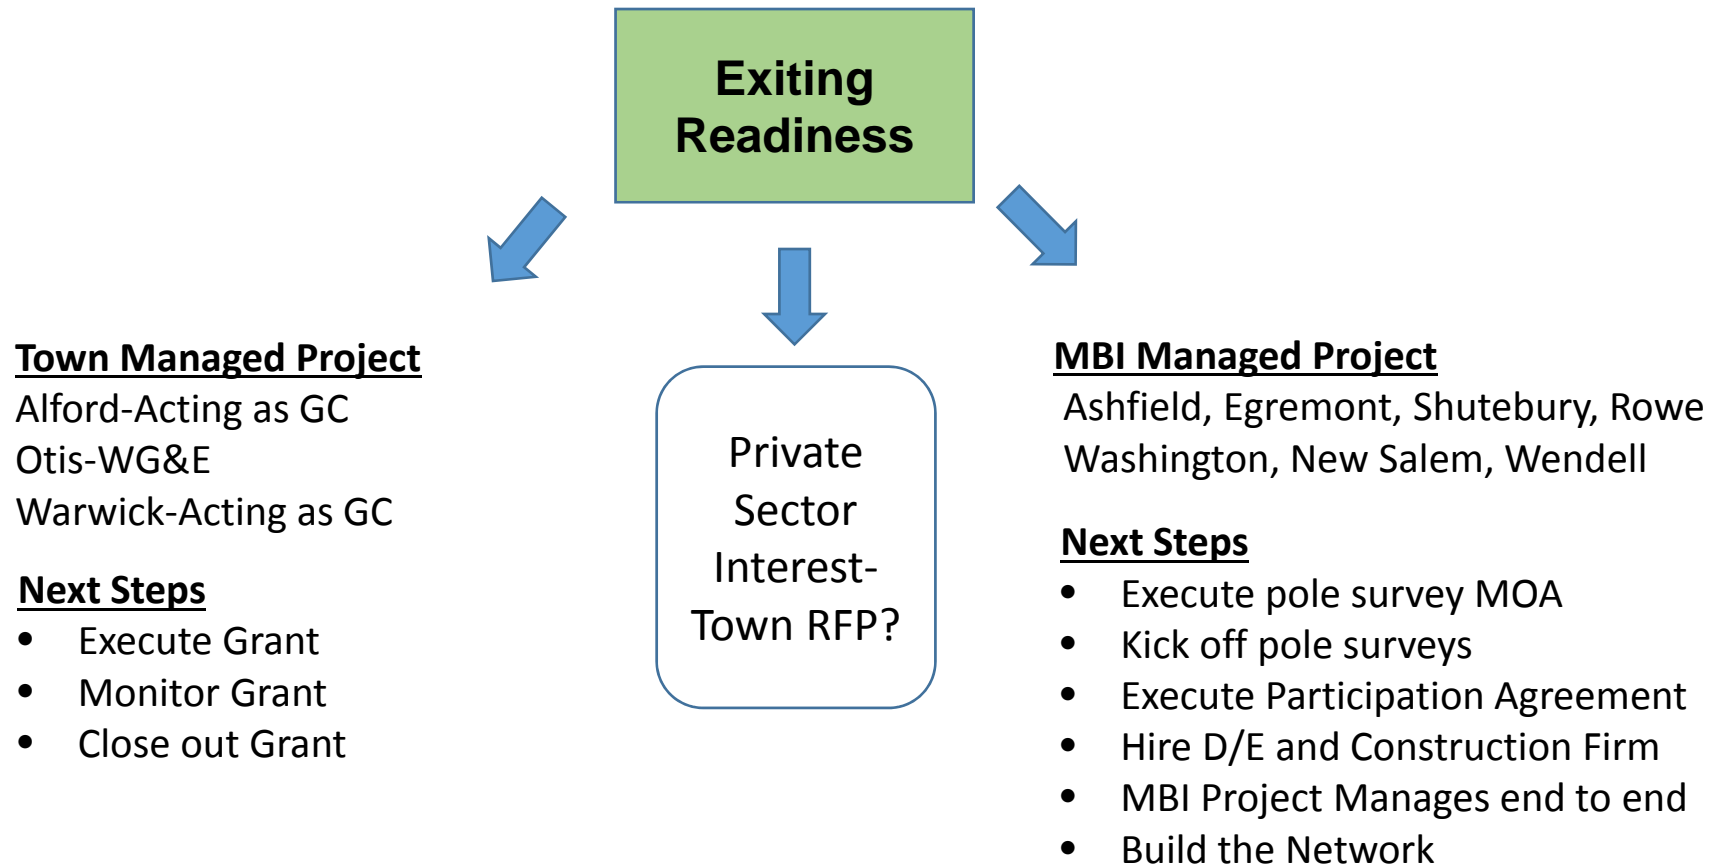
Exiting Readiness

Town Managed Project
Alford-Acting as GC
Otis-WG&E
Warwick-Acting as GC

Next Steps
- Execute Grant
- Monitor Grant
- Close out Grant

Private Sector Interest-Town RFP?

MBI Managed Project
Ashfield, Egremont, Shutebury, Rowe
Washington, New Salem, Wendell

Next Steps
- Execute pole survey MOA
- Kick off pole surveys
- Execute Participation Agreement
- Hire D/E and Construction Firm
- MBI Project Manages end to end
- Build the Network